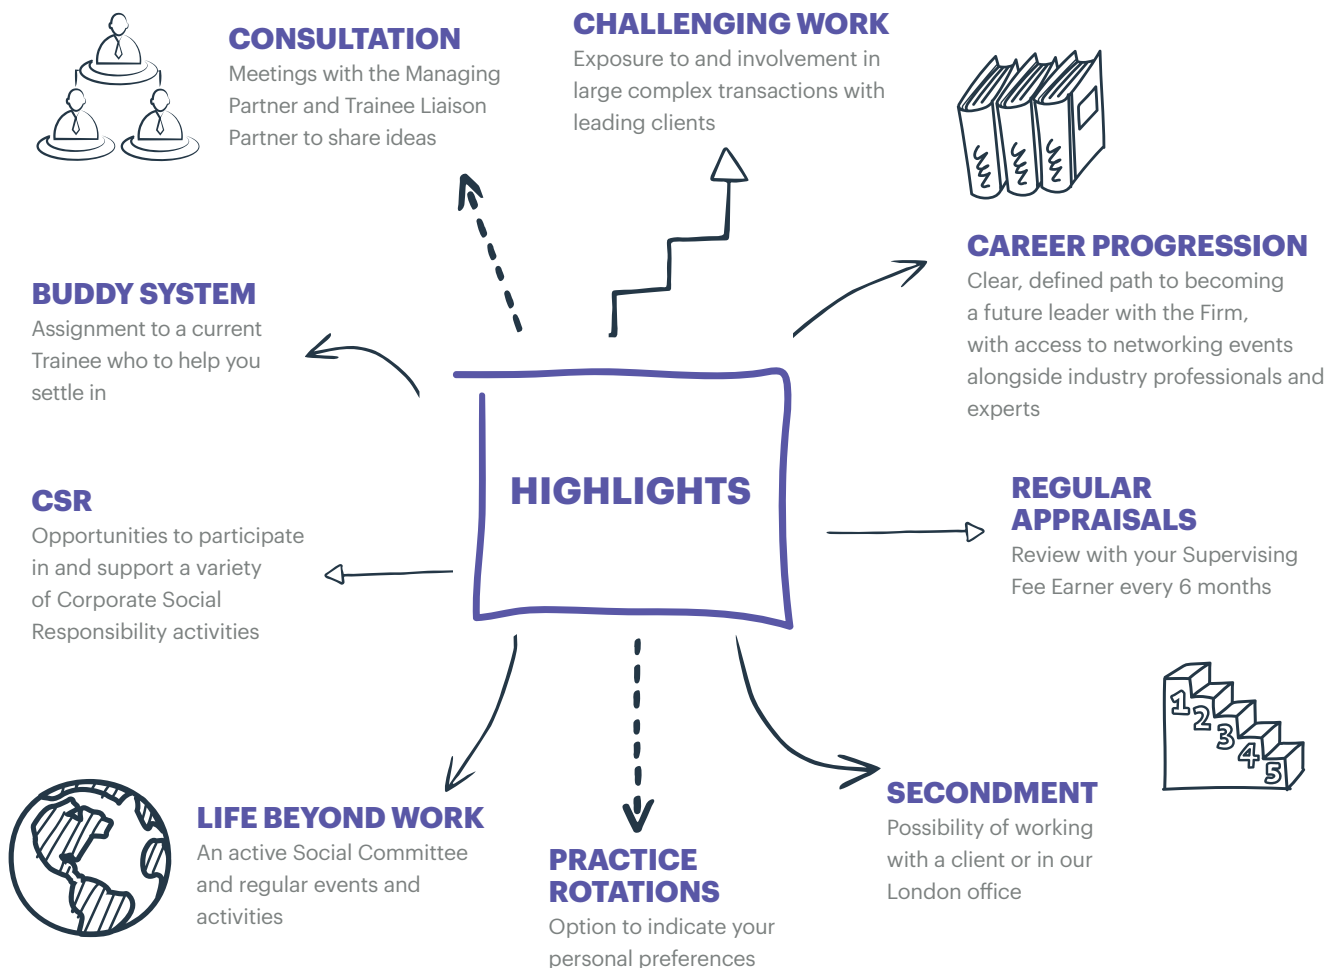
CONSULTATION
Meetings with the Managing Partner and Trainee Liaison Partner to share ideas

CHALLENGING WORK
Exposure to and involvement in large complex transactions with leading clients

CAREER PROGRESSION
Clear, defined path to becoming a future leader with the Firm, with access to networking events alongside industry professionals and experts

BUDDY SYSTEM
Assignment to a current Trainee who to help you settle in

HIGHLIGHTS

CSR
Opportunities to participate in and support a variety of Corporate Social Responsibility activities

REGULAR APPRAISALS
Review with your Supervising Fee Earner every 6 months

1 2 3 4 5

LIFE BEYOND WORK
An active Social Committee and regular events and activities

PRACTICE ROTATIONS
Option to indicate your personal preferences

SECONDMENT
Possibility of working with a client or in our London office